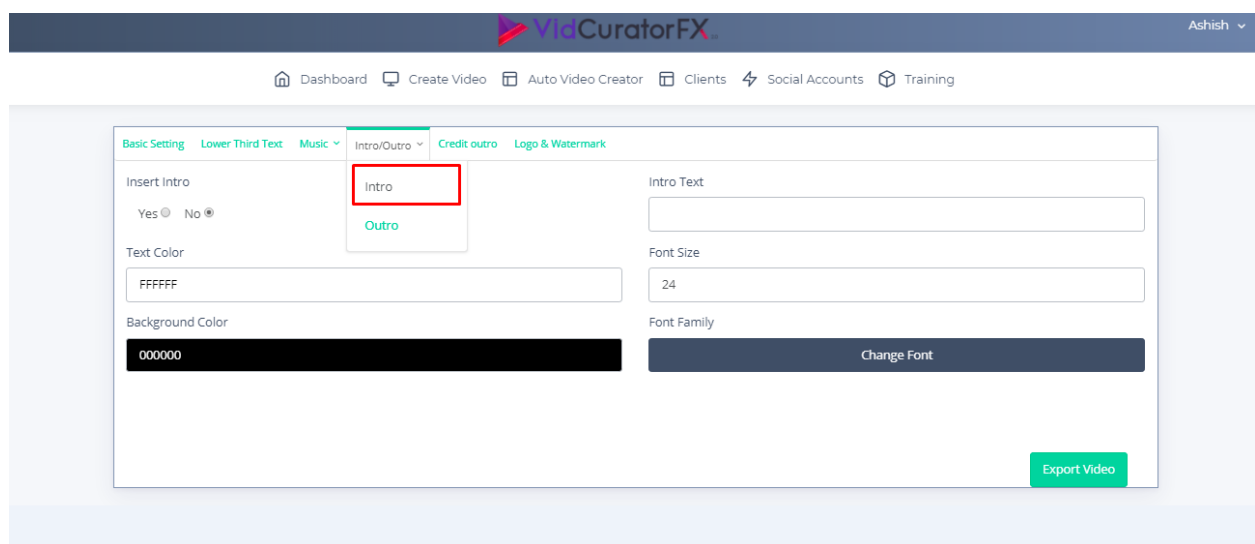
VidCuratorFX

Ashish

Dashboard Create Video Auto Video Creator Clients Social Accounts Training

Basic Setting Lower Third Text Music Intro/Outro Credit outro Logo & Watermark

Intro

Outro

Insert Intro

Yes No

Intro Text

Text Color

FFFFFF

Font Size

24

Background Color

000000

Font Family

Change Font

Export Video